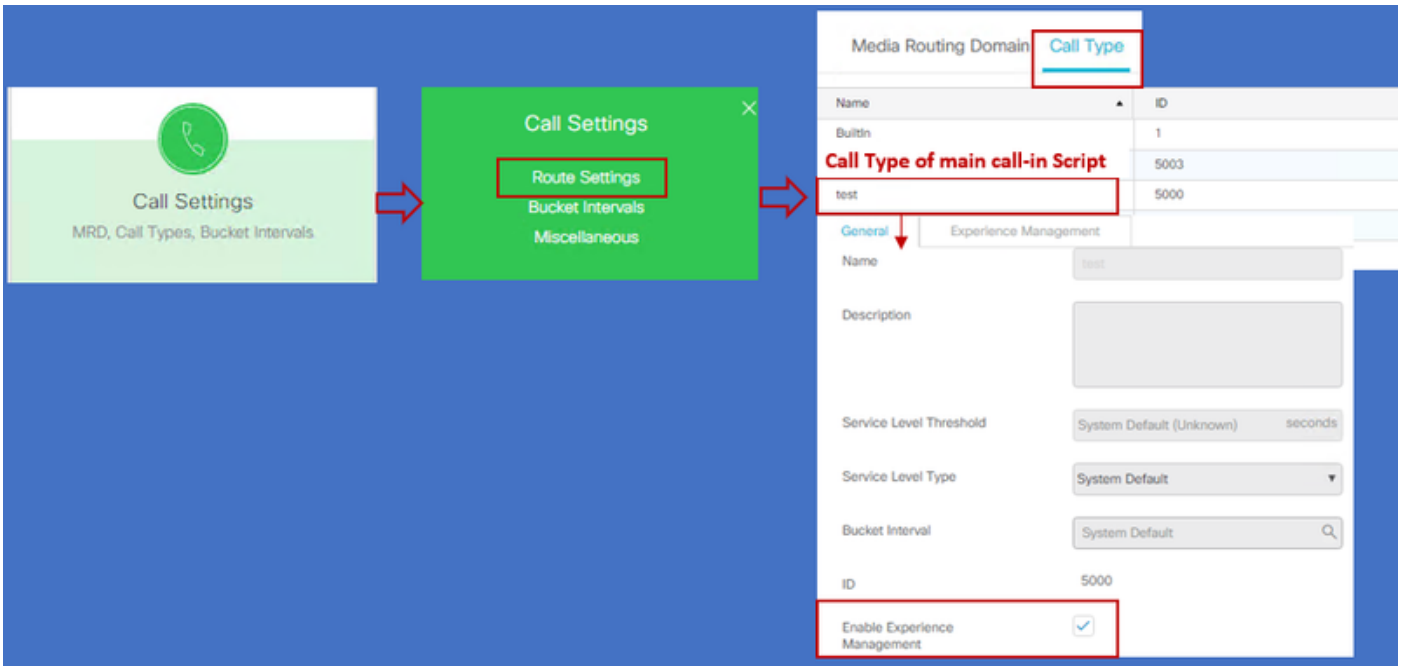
Call Settings
MRD, Call Types, Bucket Intervals

Call Settings
Route Settings
Bucket Intervals
Miscellaneous

Media Routing Domain
Call Type

| Name | ID |
|---|---|
| BuiltIn | 1 |
| | 5003 |
| test | 5000 |

Call Type of main call-in Script

General
Experience Management

Name
test

Description

Service Level Threshold
System Default (Unknown)
seconds

Service Level Type
System Default

Bucket Interval
System Default

ID
5000

Enable Experience Management